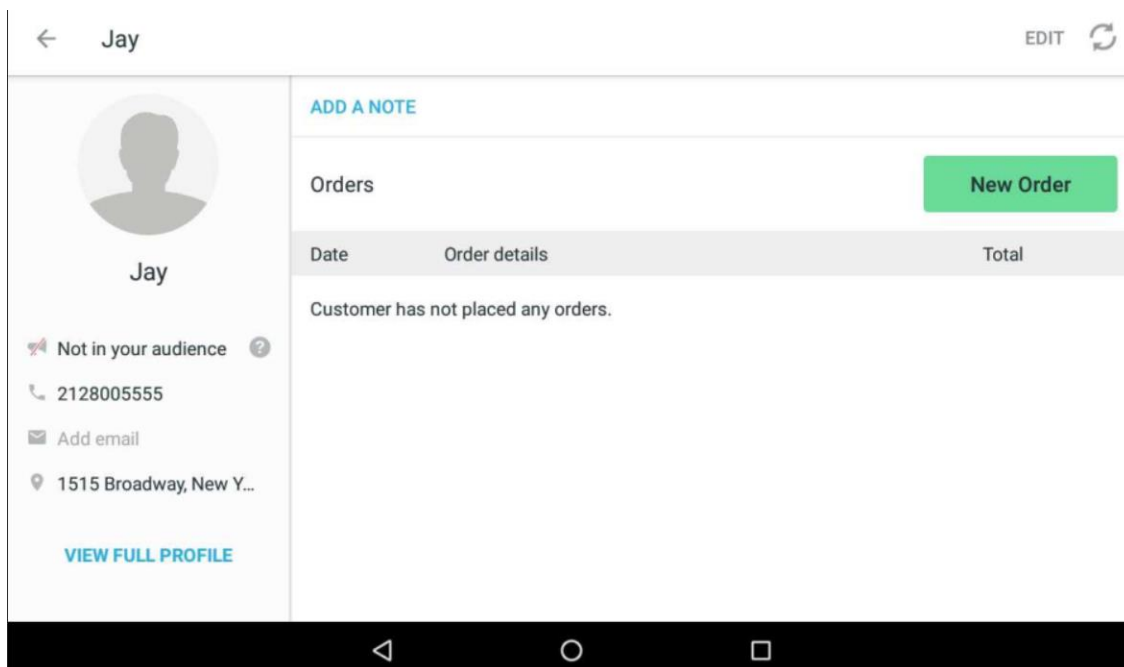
Jay

EDIT

Jay

Not in your audience

2128005555

Add email

1515 Broadway, New Y...

VIEW FULL PROFILE

ADD A NOTE

Orders

New Order

| Date | Order details | Total |
|---|---|---|

Customer has not placed any orders.